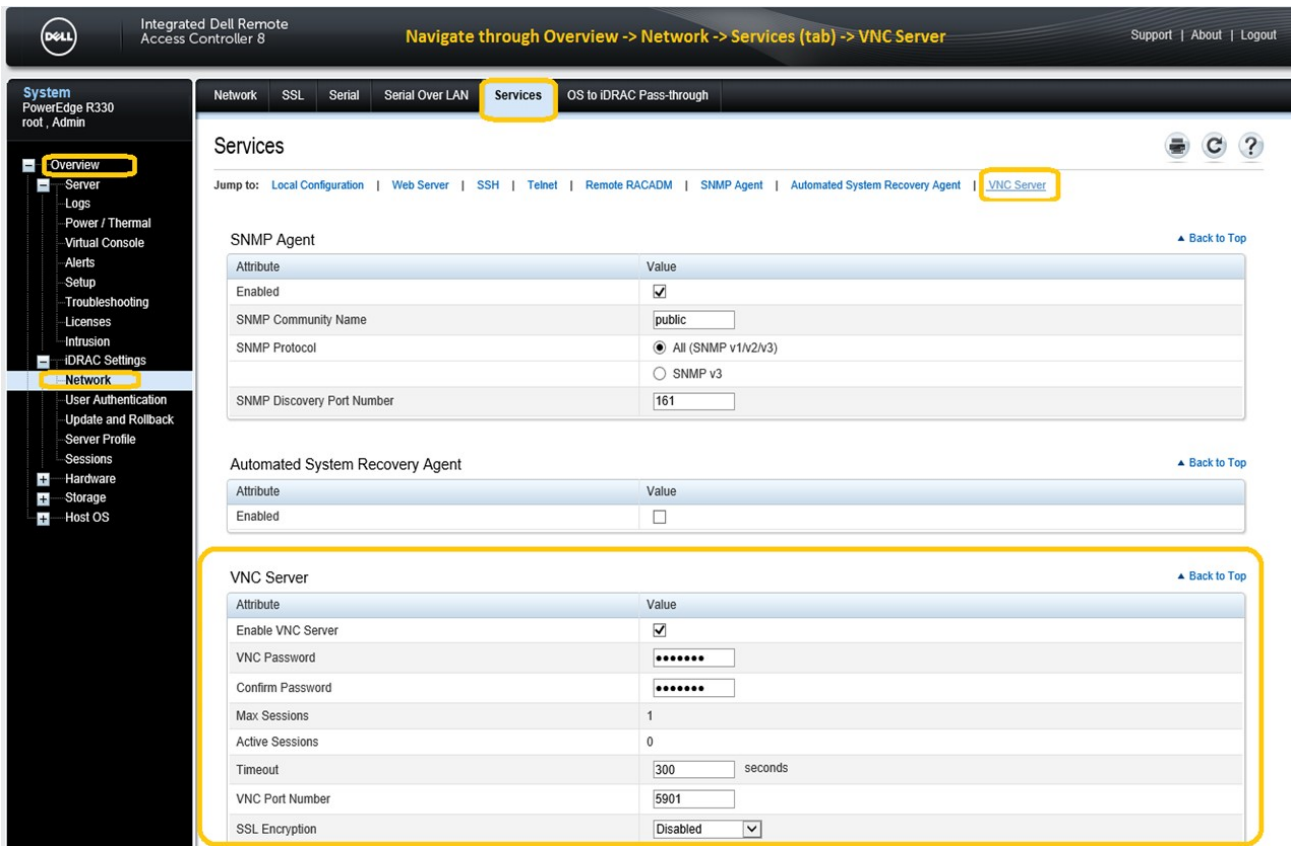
DELL Integrated Dell Remote Access Controller 8

Navigate through Overview -> Network -> Services (tab) -> VNC Server

Support | About | Logout

System
PowerEdge R330
root , Admin

Overview
Server
Logs
Power / Thermal
Virtual Console
Alerts
Setup
Troubleshooting
Licenses
Intrusion
iDRAC Settings
Network
User Authentication
Update and Rollback
Server Profile
Sessions
Hardware
Storage
Host OS

Network | SSL | Serial | Serial Over LAN | Services | OS to iDRAC Pass-through

Services

Jump to: Local Configuration | Web Server | SSH | Telnet | Remote RACADM | SNMP Agent | Automated System Recovery Agent | VNC Server

SNMP Agent

▲ Back to Top

| Attribute | Value |
|---|---|
| Enabled | ☑ |
| SNMP Community Name | public |
| SNMP Protocol | ◉ All (SNMP v1/v2/v3) |
| | ○ SNMP v3 |
| SNMP Discovery Port Number | 161 |

Automated System Recovery Agent

▲ Back to Top

| Attribute | Value |
|---|---|
| Enabled | ☐ |

VNC Server

▲ Back to Top

| Attribute | Value |
|---|---|
| Enable VNC Server | ☑ |
| VNC Password | ••••••• |
| Confirm Password | ••••••• |
| Max Sessions | 1 |
| Active Sessions | 0 |
| Timeout | 300 seconds |
| VNC Port Number | 5901 |
| SSL Encryption | Disabled |